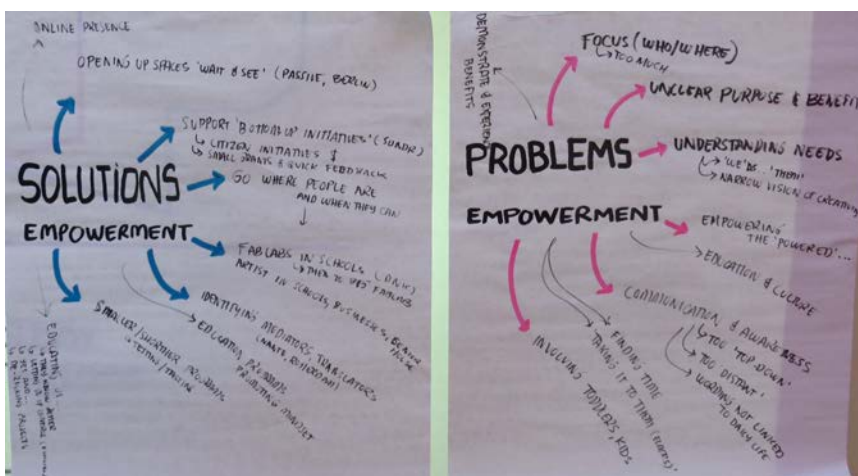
ONLINE PRESENCE

OPENING UP SPACES 'WAIT & SEE' (PASSIVE, BERLIN)

SUPPORT 'BOTTOM UP' INITIATIVES (SUNDR)
↳ CITIZEN INITIATIVES &
↳ SMALL GRANTS & QUICK FEEDBACK

GO WHERE PEOPLE ARE AND WHEN THEY CAN

SOLUTIONS

EMPOWERMENT

FABLABS IN SCHOOLS (LINK)
↳ THEN TO 'DIY' PARENTS
ARTIST IN SCHOOLS, BUSINESS, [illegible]

IDENTIFYING MEDIATORS/TRANSLATORS (MAKER, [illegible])

EDUCATION PROGRAMS
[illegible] MINDSET

SMALLER/SHORTER PROGRAMS (ESTONIA/FINLAND)

EDUCATION
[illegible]
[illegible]

DEMONSTRATE & EXPLAIN BENEFITS

FOCUS (WHO/WHERE)
↳ TOO MUCH

UNCLEAR PURPOSE & BENEFIT

PROBLEMS

UNDERSTANDING NEEDS
↳ 'WE' vs 'THEM'
↳ NARROW VISION OF CREATIVITY

EMPOWERMENT

EMPOWERING THE 'POWERED'...

EDUCATION & CULTURE

COMMUNICATION & AWARENESS
↳ TOO 'TOP DOWN'
↳ TOO DISTANT
↳ LEARNING NOT LINKED TO DAILY LIFE

FINDING TIME

TAKING IT TO THEM (EUROPE)

INVOLVING TODDLERS, KIDS